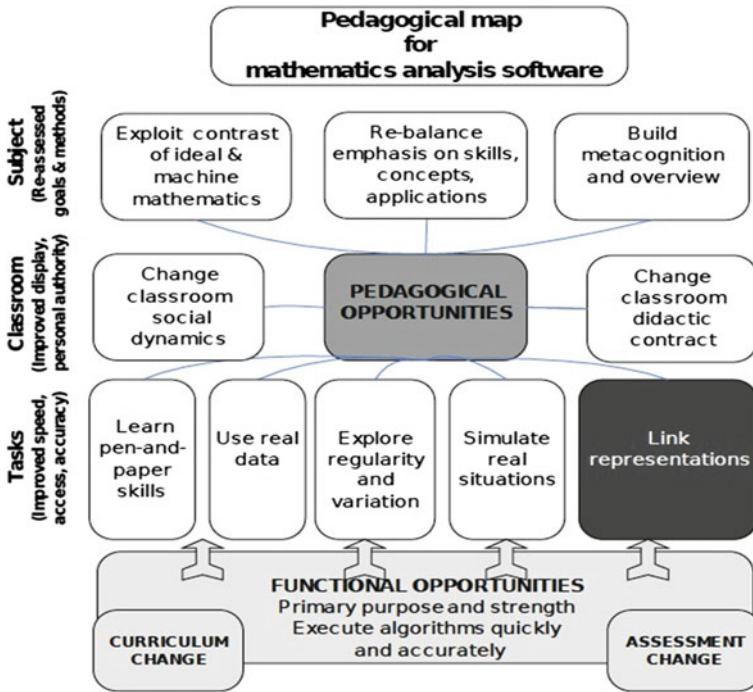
Pedagogical map
for
mathematics analysis software

Subject
(Re-assessed goals & methods)

Exploit contrast of ideal & machine mathematics

Re-balance emphasis on skills, concepts, applications

Build metacognition and overview

Classroom
(Improved display, personal authority)

Change classroom social dynamics

PEDAGOGICAL OPPORTUNITIES

Change classroom didactic contract

Tasks
(Improved speed, access, accuracy)

Learn pen-and-paper skills

Use real data

Explore regularity and variation

Simulate real situations

Link representations

FUNCTIONAL OPPORTUNITIES
Primary purpose and strength
Execute algorithms quickly and accurately

CURRICULUM CHANGE

ASSESSMENT CHANGE